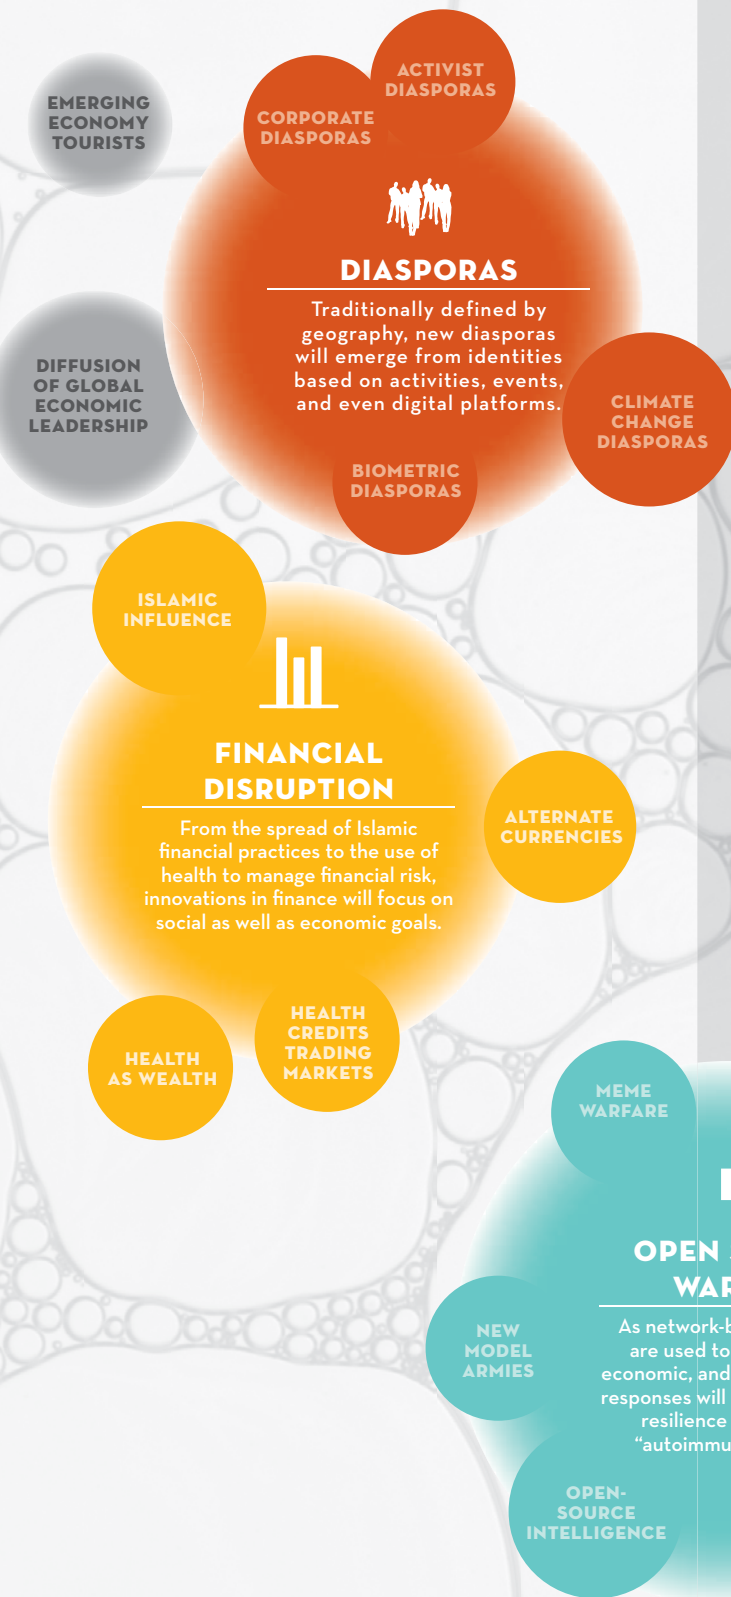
EMERGING ECONOMY TOURISTS

ACTIVIST DIASPORAS

CORPORATE DIASPORAS

DIASPORAS

Traditionally defined by geography, new diasporas will emerge from identities based on activities, events, and even digital platforms.

DIFFUSION OF GLOBAL ECONOMIC LEADERSHIP

CLIMATE CHANGE DIASPORAS

BIOMETRIC DIASPORAS

ISLAMIC INFLUENCE

FINANCIAL DISRUPTION

From the spread of Islamic financial practices to the use of health to manage financial risk, innovations in finance will focus on social as well as economic goals.

ALTERNATE CURRENCIES

HEALTH AS WEALTH

HEALTH CREDITS TRADING MARKETS

MEME WARFARE

OPEN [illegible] WAR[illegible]

As network-b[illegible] are used to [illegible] economic, and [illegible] responses will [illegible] resilience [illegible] "autoimmu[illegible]

NEW MODEL ARMIES

OPEN-SOURCE INTELLIGENCE